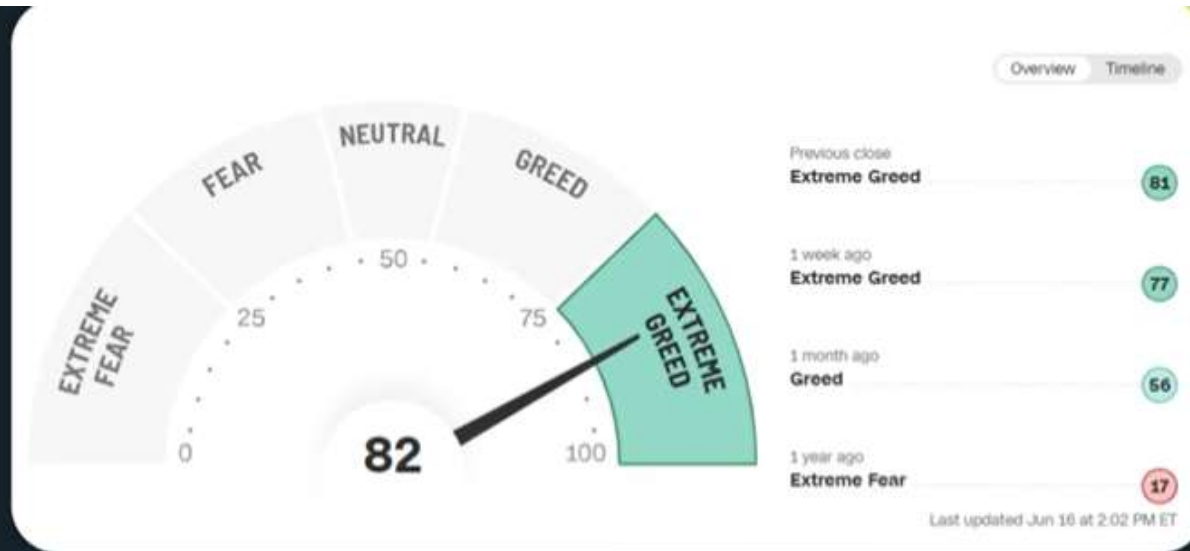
Overview Timeline

EXTREME FEAR
FEAR
NEUTRAL
GREED
EXTREME GREED

0
25
50
75
100

82

Previous close
Extreme Greed
81

1 week ago
Extreme Greed
77

1 month ago
Greed
56

1 year ago
Extreme Fear
17

Last updated Jun 16 at 2:02 PM ET